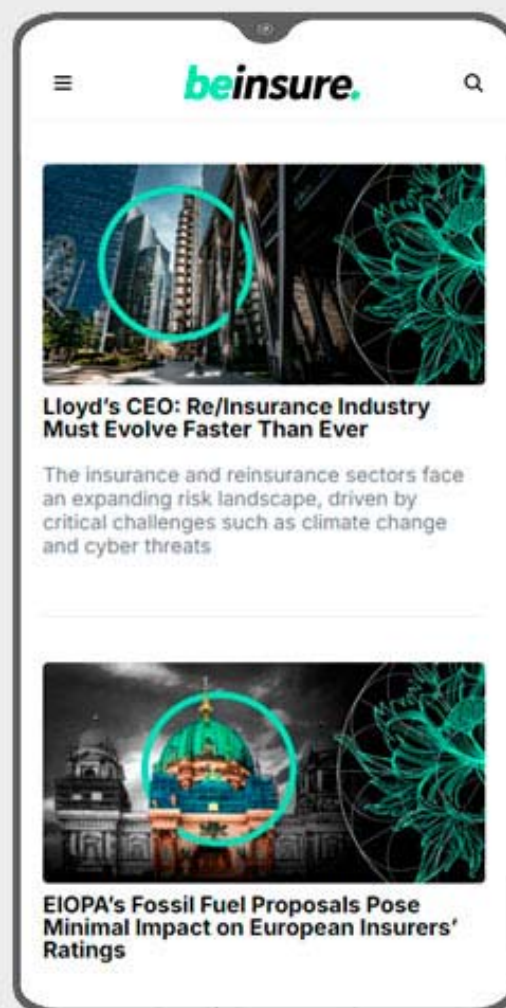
beinsure.

Lloyd's CEO: Re/Insurance Industry Must Evolve Faster Than Ever

The insurance and reinsurance sectors face an expanding risk landscape, driven by critical challenges such as climate change and cyber threats

EIOPA's Fossil Fuel Proposals Pose Minimal Impact on European Insurers' Ratings